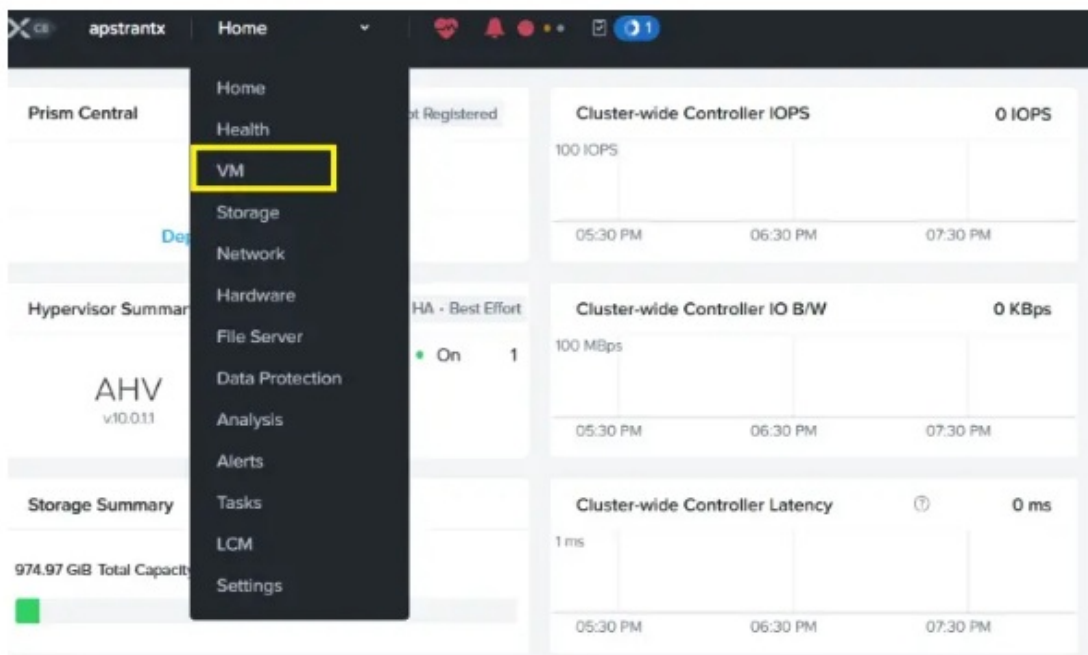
CE apstrantx Home

1

Home
Health
VM
Storage
Network
Hardware
File Server
Data Protection
Analysis
Alerts
Tasks
LCM
Settings

Prism Central

t Registered

Dep

Hypervisor Summar

HA - Best Effort

On 1

AHV
v10.0.11

Storage Summary

974.97 GiB Total Capacity

Cluster-wide Controller IOPS 0 IOPS

100 IOPS

05:30 PM 06:30 PM 07:30 PM

Cluster-wide Controller IO B/W 0 KBps

100 MBps

05:30 PM 06:30 PM 07:30 PM

Cluster-wide Controller Latency 0 ms

1 ms

05:30 PM 06:30 PM 07:30 PM